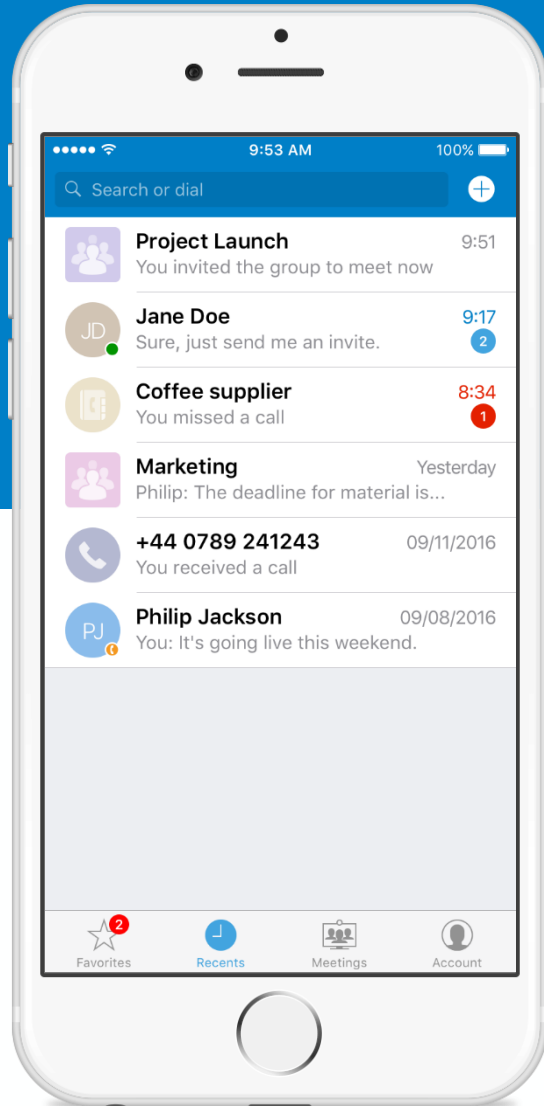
9:53 AM
100%

Search or dial

Project Launch 9:51
You invited the group to meet now

JD
Jane Doe 9:17
Sure, just send me an invite.
2

Coffee supplier 8:34
You missed a call
1

Marketing Yesterday
Philip: The deadline for material is...

+44 0789 241243 09/11/2016
You received a call

PJ
Philip Jackson 09/08/2016
You: It's going live this weekend.

2
Favorites
Recents
Meetings
Account